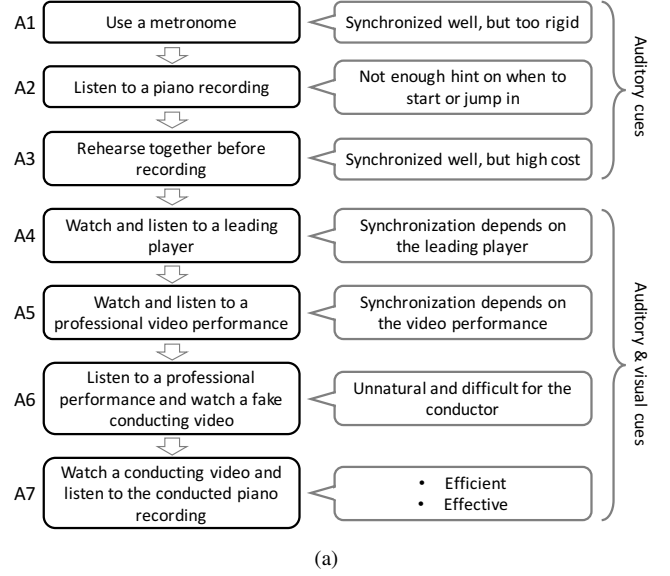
A1 Use a metronome

Synchronized well, but too rigid

A2 Listen to a piano recording

Not enough hint on when to start or jump in

A3 Rehearse together before recording

Synchronized well, but high cost

Auditory cues

A4 Watch and listen to a leading player

Synchronization depends on the leading player

A5 Watch and listen to a professional video performance

Synchronization depends on the video performance

A6 Listen to a professional performance and watch a fake conducting video

Unnatural and difficult for the conductor

A7 Watch a conducting video and listen to the conducted piano recording

• Efficient
• Effective

Auditory & visual cues

(a)